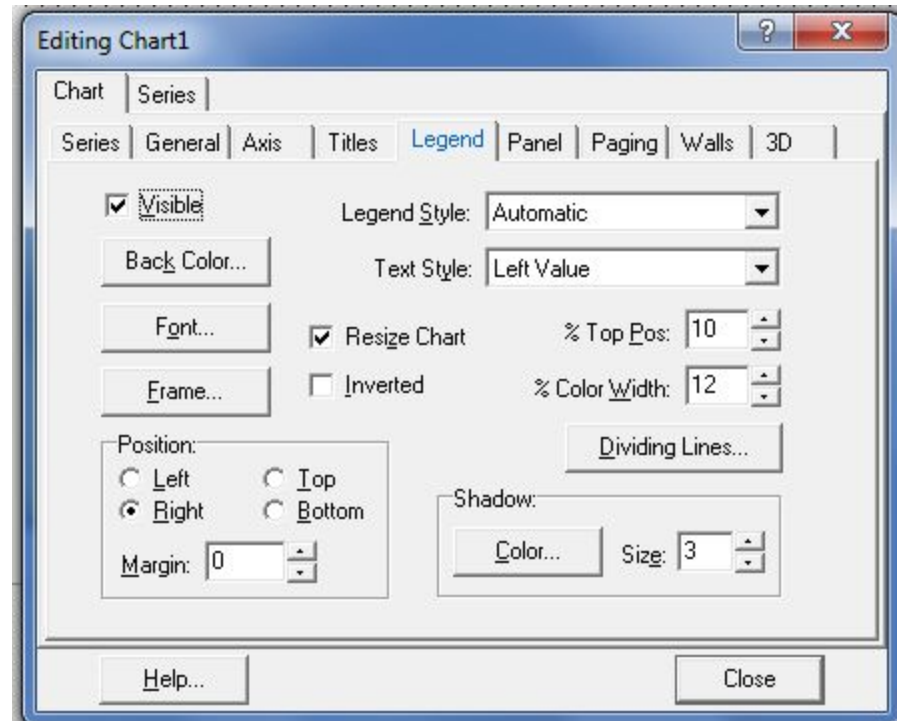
Editing Chart1

?

Chart | Series

Series | General | Axis | Titles | Legend | Panel | Paging | Walls | 3D

Visible

Legend Style: Automatic

Back Color...

Text Style: Left Value

Font...

Resize Chart

% Top Pos: 10

Frame...

Inverted

% Color Width: 12

Position:

Left

Top

Right

Bottom

Margin: 0

Dividing Lines...

Shadow:

Color...

Size: 3

Help...

Close